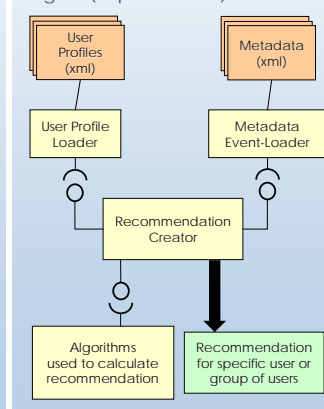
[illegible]

User Profiles (xml)

Metadata (xml)

User Profile Loader

Metadata Event-Loader

Recommendation Creator

Algorithms used to calculate recommendation

Recommendation for specific user or group of users